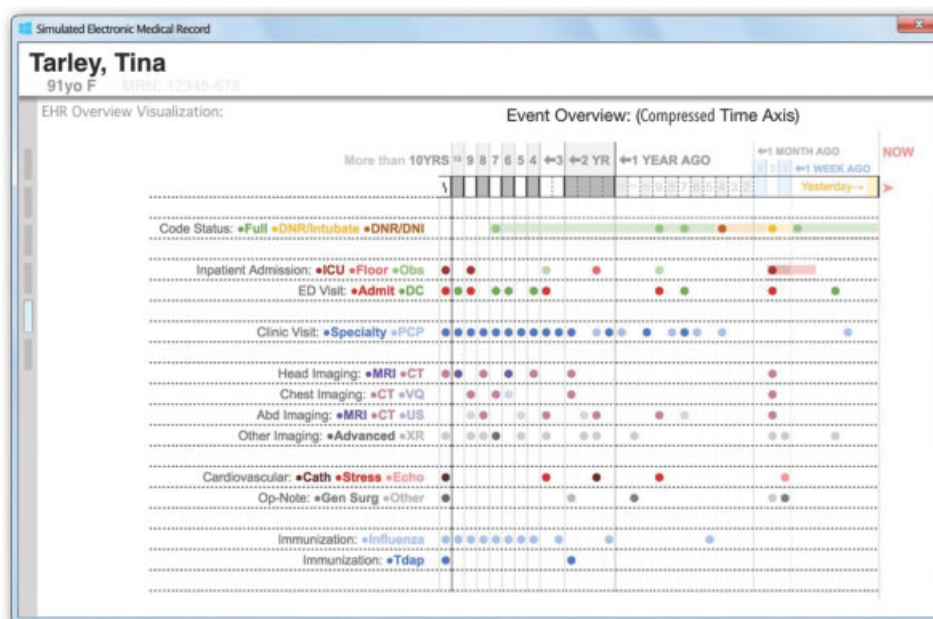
Simulated Electronic Medical Record

Tarley, Tina
91yo F MRN: 12345-678

EHR Overview Visualization:

Event Overview: (Compressed Time Axis)

More than 10YRS 10 9 8 7 6 5 4 ←3 ←2 YR ←1 YEAR AGO ←1 MONTH AGO ←1 WEEK AGO NOW

Yesterday→

Code Status: •Full •DNR/Intubate •DNR/DNI

Inpatient Admission: •ICU •Floor •Obs

ED Visit: •Admit •DC

Clinic Visit: •Specialty •PCP

Head Imaging: •MRI •CT

Chest Imaging: •CT •VQ

Abd Imaging: •MRI •CT •US

Other Imaging: •Advanced •XR

Cardiovascular: •Cath •Stress •Echo

Op-Note: •Gen Surg •Other

Immunization: •Influenza

Immunization: •Tdap